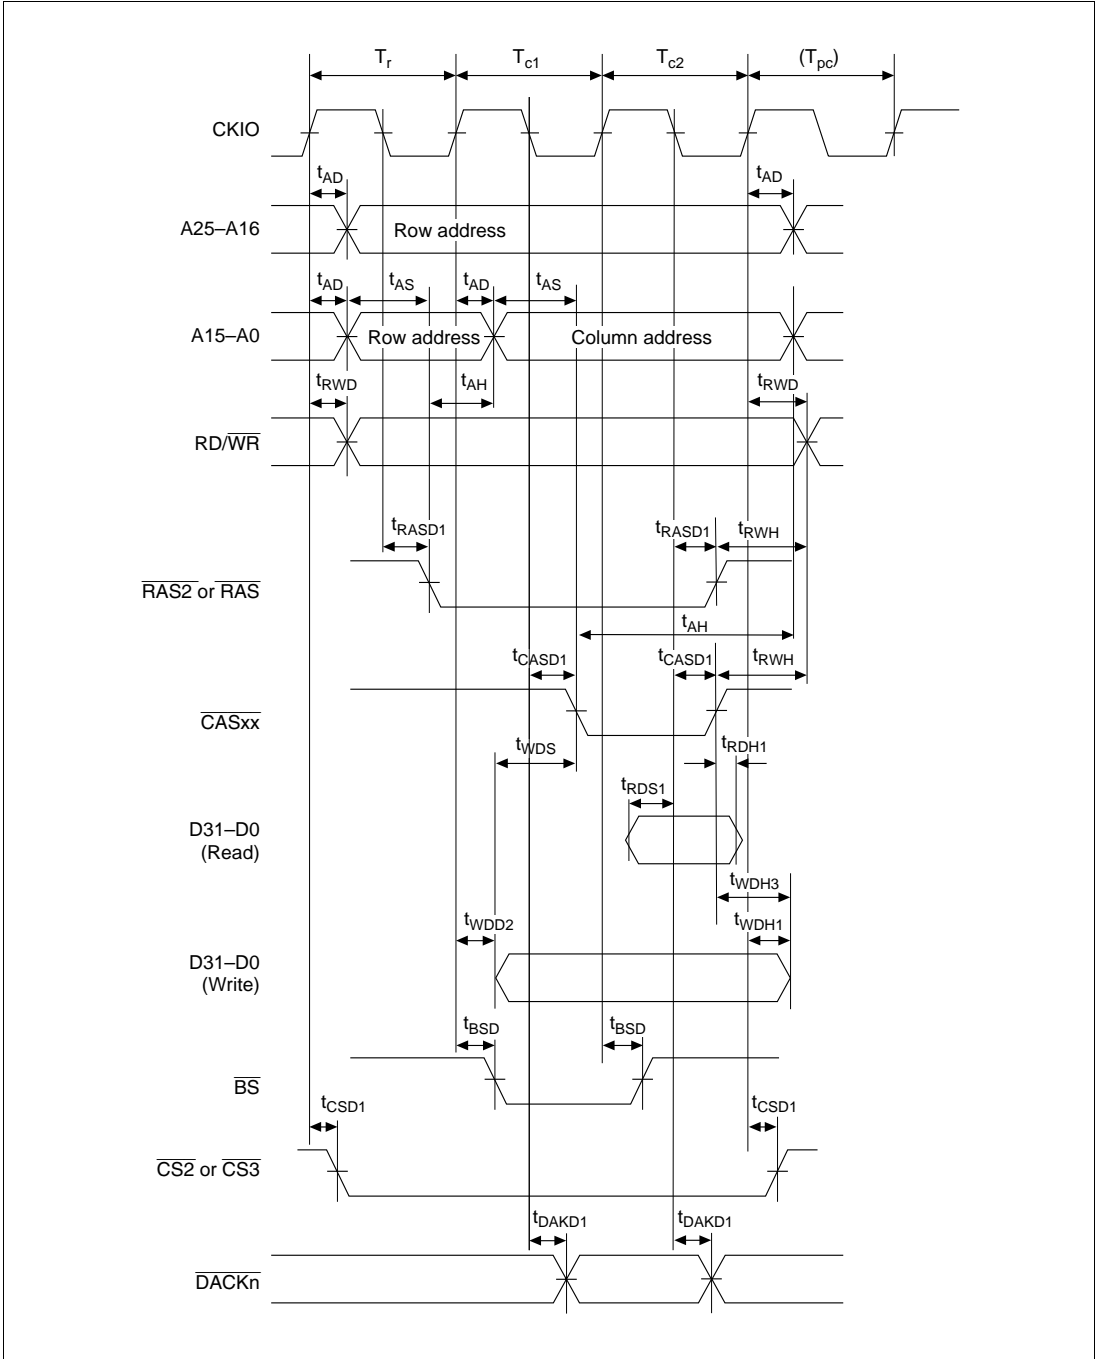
$T_r$ $T_{c1}$ $T_{c2}$ $(T_{pc})$

CKIO

$t_{AD}$ $t_{AD}$

A25–A16 Row address

$t_{AD}$ $t_{AS}$ $t_{AD}$ $t_{AS}$

A15–A0 Row address Column address

$t_{RWD}$ $t_{AH}$ $t_{RWD}$

RD/$\overline{WR}$

$t_{RASD1}$ $t_{RASD1}$ $t_{RWH}$

$\overline{RAS2}$ or $\overline{RAS}$

$t_{AH}$

$t_{CASD1}$ $t_{CASD1}$ $t_{RWH}$

$\overline{CASxx}$

$t_{WDS}$ $t_{RDH1}$

$t_{RDS1}$

D31–D0 (Read)

$t_{WDH3}$

$t_{WDD2}$ $t_{WDH1}$

D31–D0 (Write)

$t_{BSD}$ $t_{BSD}$

$\overline{BS}$

$t_{CSD1}$ $t_{CSD1}$

$\overline{CS2}$ or $\overline{CS3}$

$t_{DAKD1}$ $t_{DAKD1}$

$\overline{DACKn}$